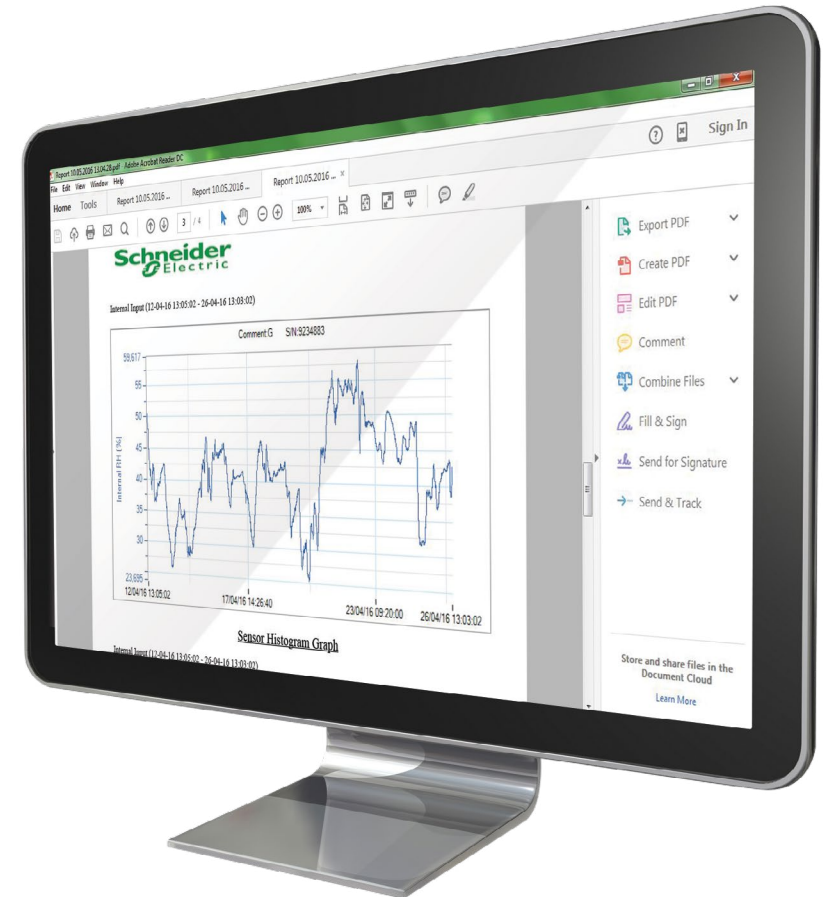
Report 10.05.2016 13.04.28.pdf - Adobe Acrobat Reader DC
File Edit View Window Help
Home Tools Report 10.05.2016 ... Report 10.05.2016 ... Report 10.05.2016 ... ×
Sign In
3 / 4
100%
Schneider Electric
Internal Input (12-04-16 13:05:02 - 26-04-16 13:03:02)
Comment:G S/N:9234883
59,617
55
50
45
40
35
30
23,695
Internal RH (%)
12/04/16 13:05:02
17/04/16 14:26:40
23/04/16 09:20:00
26/04/16 13:03:02
Sensor Histogram Graph
Internal Input (12-04-16 13:05:02 - 26-04-16 13:03:02)
Export PDF
Create PDF
Edit PDF
Comment
Combine Files
Fill & Sign
Send for Signature
Send & Track
Store and share files in the Document Cloud
Learn More